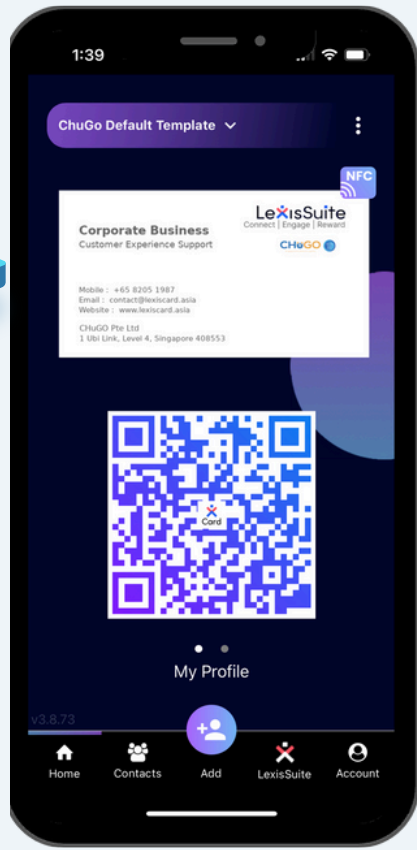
1:39

ChuGo Default Template

NFC

Corporate Business
Customer Experience Support

LexisSuite
Connect | Engage | Reward

CHuGO

Mobile : +65 8205 1987
Email : contact@lexiscard.asia
Website : www.lexiscard.asia

CHuGO Pte Ltd
1 Ubi Link, Level 4, Singapore 408553

Card

My Profile

v3.8.73

Home Contacts Add LexisSuite Account